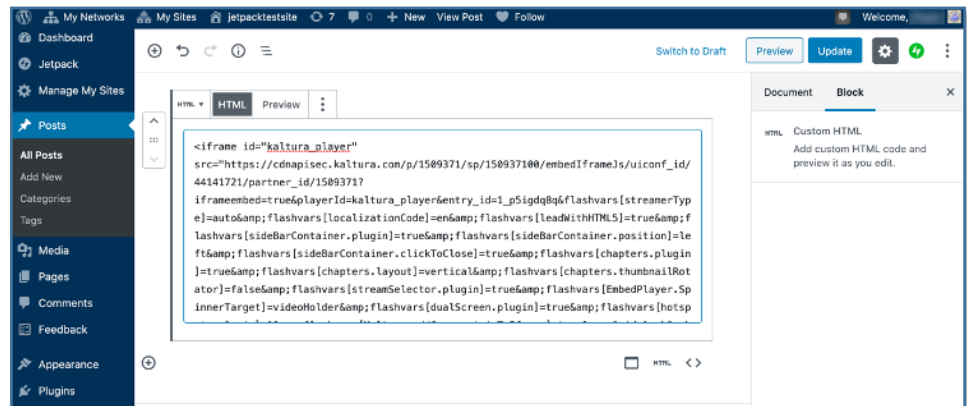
My Networks My Sites jetpacktestsite 7 0 + New View Post Follow Welcome,

Dashboard
Jetpack
Manage My Sites
Posts
All Posts
Add New
Categories
Tags
Media
Pages
Comments
Feedback
Appearance
Plugins

Switch to Draft Preview Update

HTML HTML Preview

<iframe id="kaltura_player" src="https://cdnapisec.kaltura.com/p/1509371/sp/150937100/embedIframeJs/uiconf_id/44141721/partner_id/1509371?iframeembed=true&playerId=kaltura_player&entry_id=1_p5igdq8q&flashvars[streamerType]=auto&amp;flashvars[localizationCode]=en&amp;flashvars[leadWithHTML5]=true&amp;flashvars[sideBarContainer.plugin]=true&amp;flashvars[sideBarContainer.position]=left&amp;flashvars[sideBarContainer.clickToClose]=true&amp;flashvars[chapters.plugin]=true&amp;flashvars[chapters.layout]=vertical&amp;flashvars[chapters.thumbnailRotator]=false&amp;flashvars[streamSelector.plugin]=true&amp;flashvars[EmbedPlayer.SpinnerTarget]=videoHolder&amp;flashvars[dualScreen.plugin]=true&amp;flashvars[hotsp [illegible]

HTML

Document Block

HTML Custom HTML
Add custom HTML code and preview it as you edit.